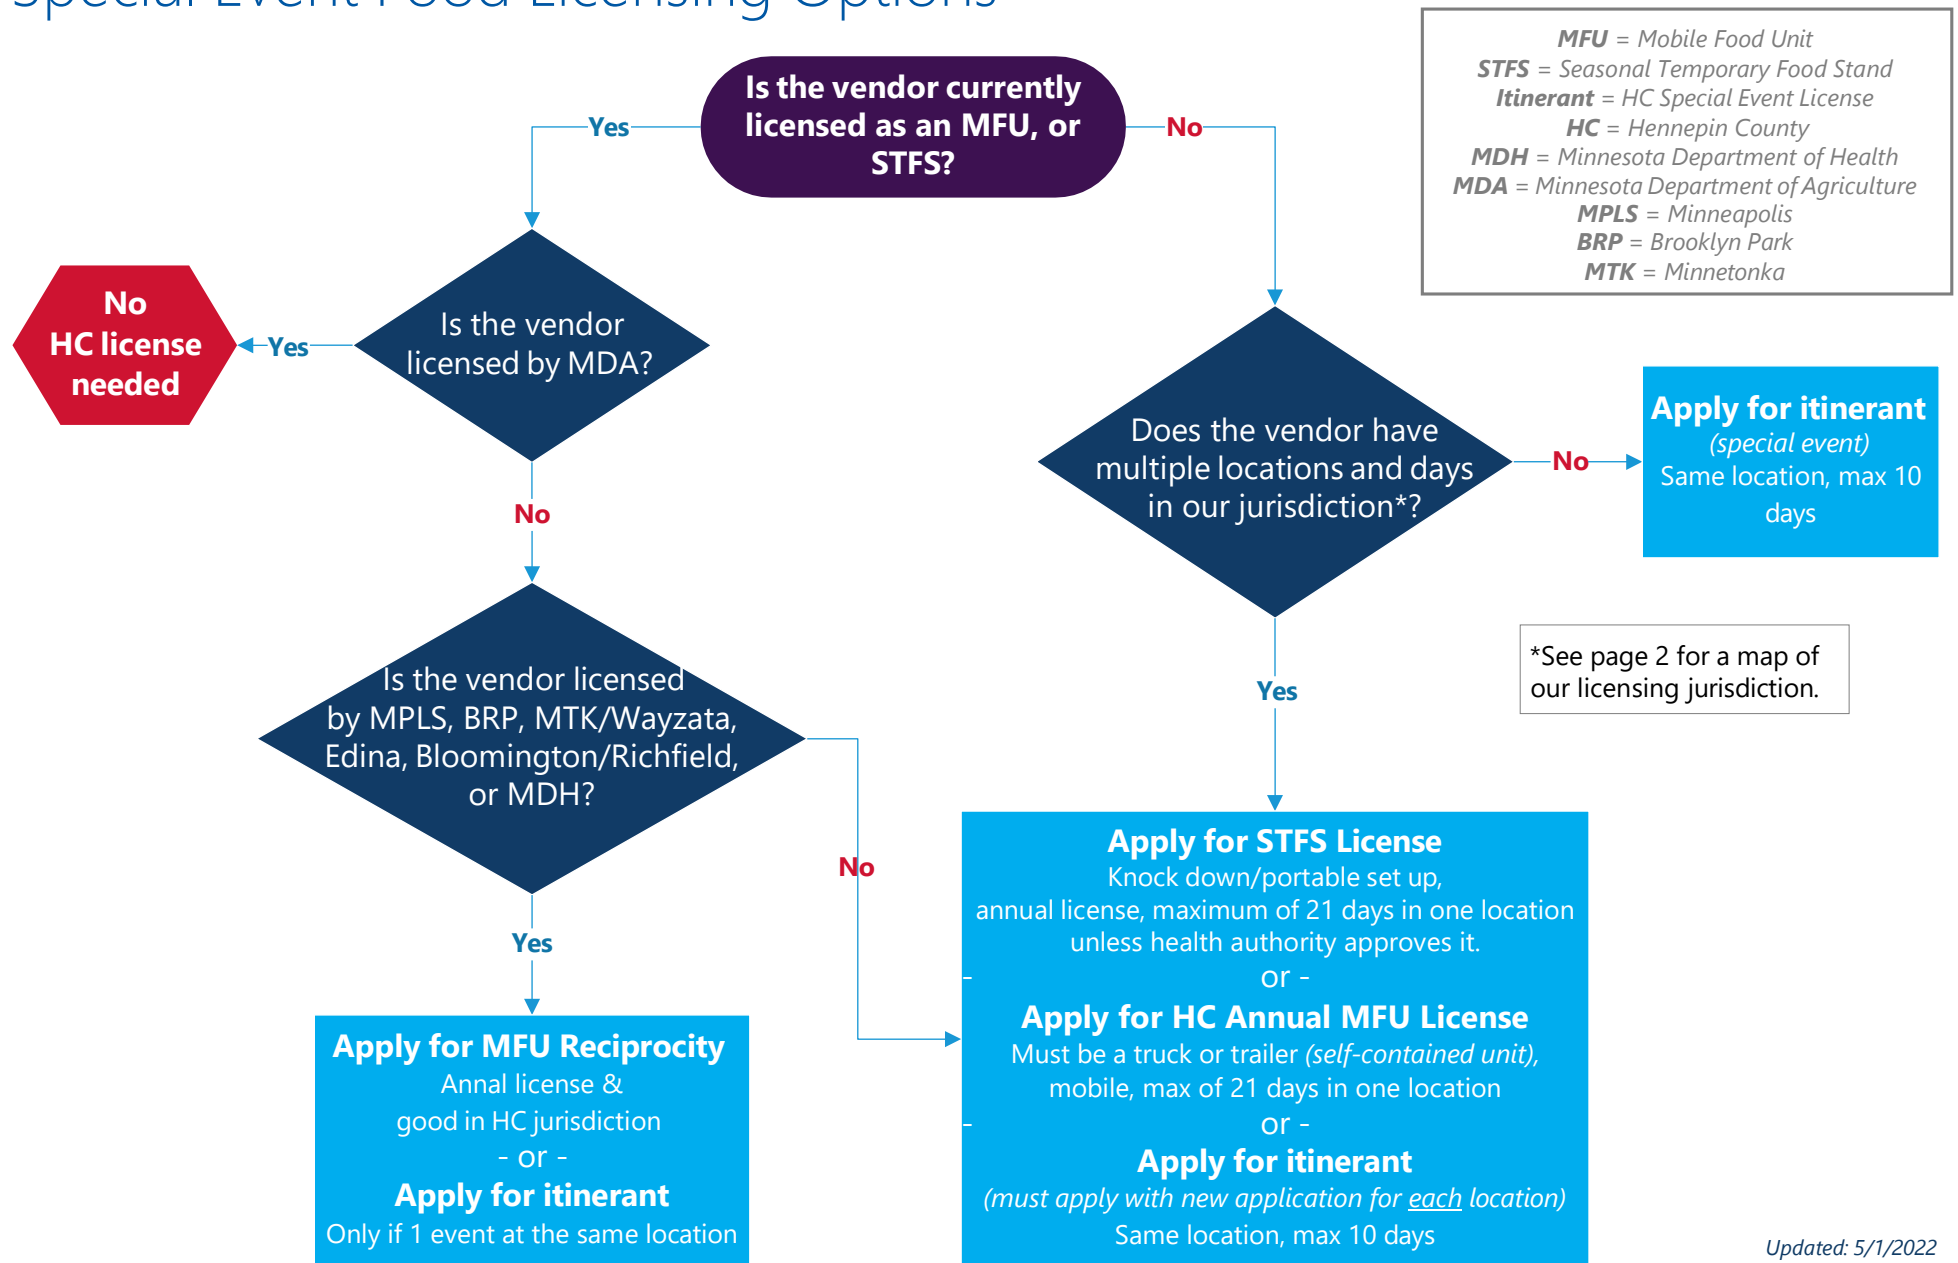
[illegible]

MFU = Mobile Food Unit
STFS = Seasonal Temporary Food Stand
Itinerant = HC Special Event License
HC = Hennepin County
MDH = Minnesota Department of Health
MDA = Minnesota Department of Agriculture
MPLS = Minneapolis
BRP = Brooklyn Park
MTK = Minnetonka

Is the vendor currently licensed as an MFU, or STFS?

Yes

No

Is the vendor licensed by MDA?

Yes

No HC license needed

No

Does the vendor have multiple locations and days in our jurisdiction*?

No

Apply for itinerant
(special event)
Same location, max 10 days

*See page 2 for a map of our licensing jurisdiction.

Is the vendor licensed by MPLS, BRP, MTK/Wayzata, Edina, Bloomington/Richfield, or MDH?

Yes

No

Yes

Apply for MFU Reciprocity
Annal license &
good in HC jurisdiction
- or -
Apply for itinerant
Only if 1 event at the same location

Apply for STFS License
Knock down/portable set up, annual license, maximum of 21 days in one location unless health authority approves it.
- or -
Apply for HC Annual MFU License
Must be a truck or trailer (self-contained unit), mobile, max of 21 days in one location
- or -
Apply for itinerant
(must apply with new application for each location)
Same location, max 10 days

Updated: 5/1/2022